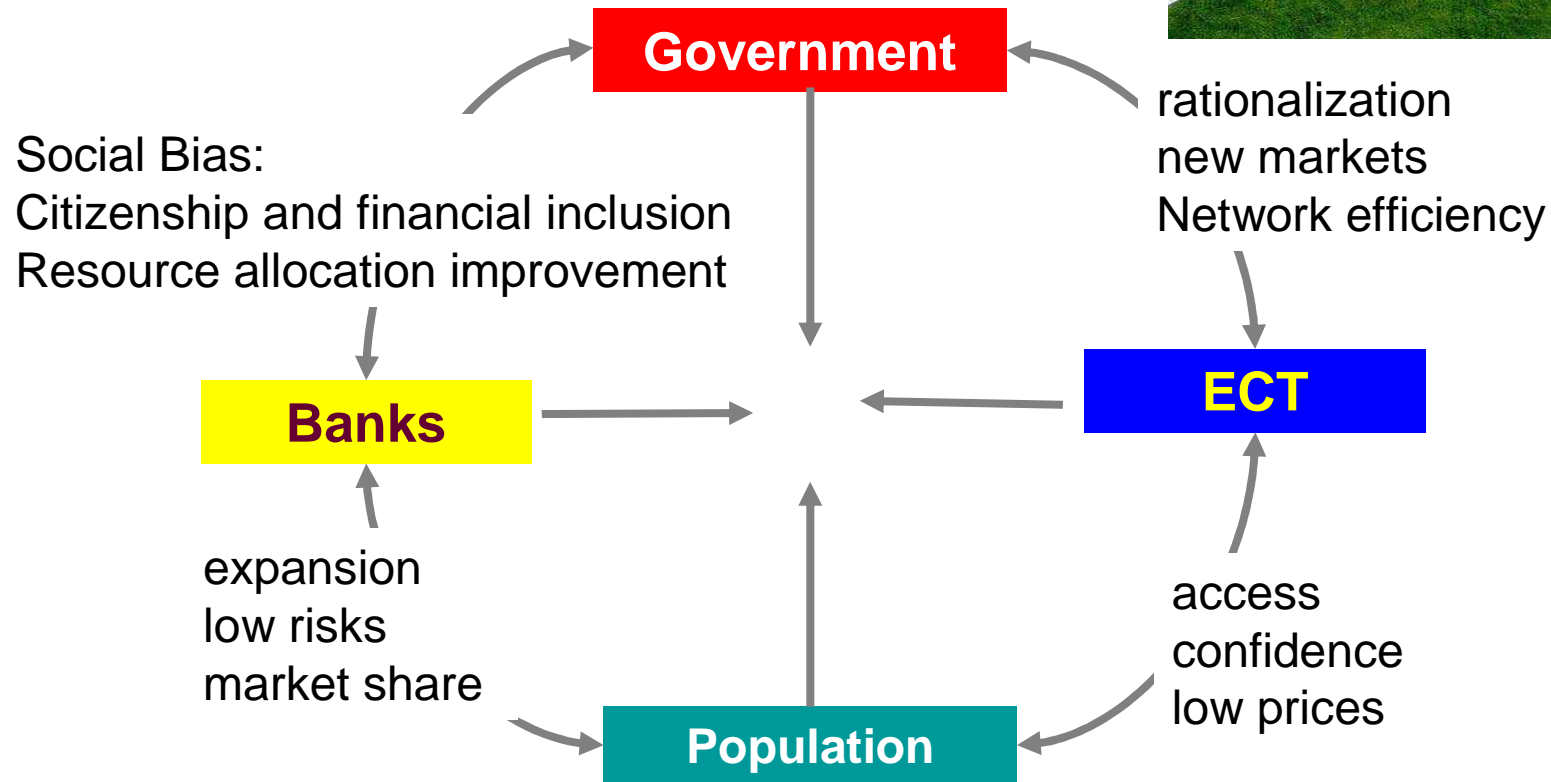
Government

rationalization
new markets
Network efficiency

Social Bias:
Citizenship and financial inclusion
Resource allocation improvement

Banks

ECT

expansion
low risks
market share

access
confidence
low prices

Population